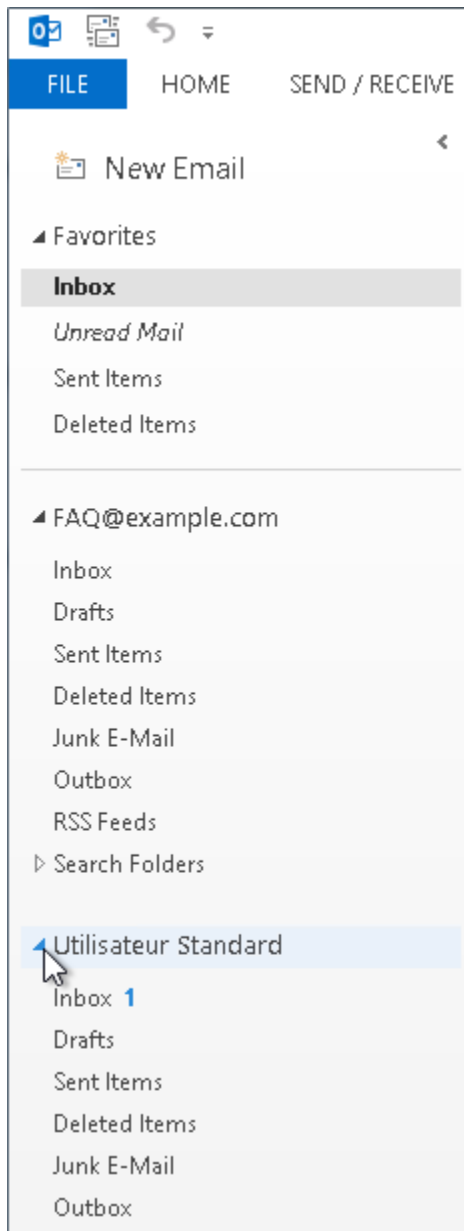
FILE HOME SEND / RECEIVE

New Email

Favorites

Inbox

Unread Mail

Sent Items

Deleted Items

FAQ@example.com

Inbox

Drafts

Sent Items

Deleted Items

Junk E-Mail

Outbox

RSS Feeds

Search Folders

Utilisateur Standard

Inbox 1

Drafts

Sent Items

Deleted Items

Junk E-Mail

Outbox